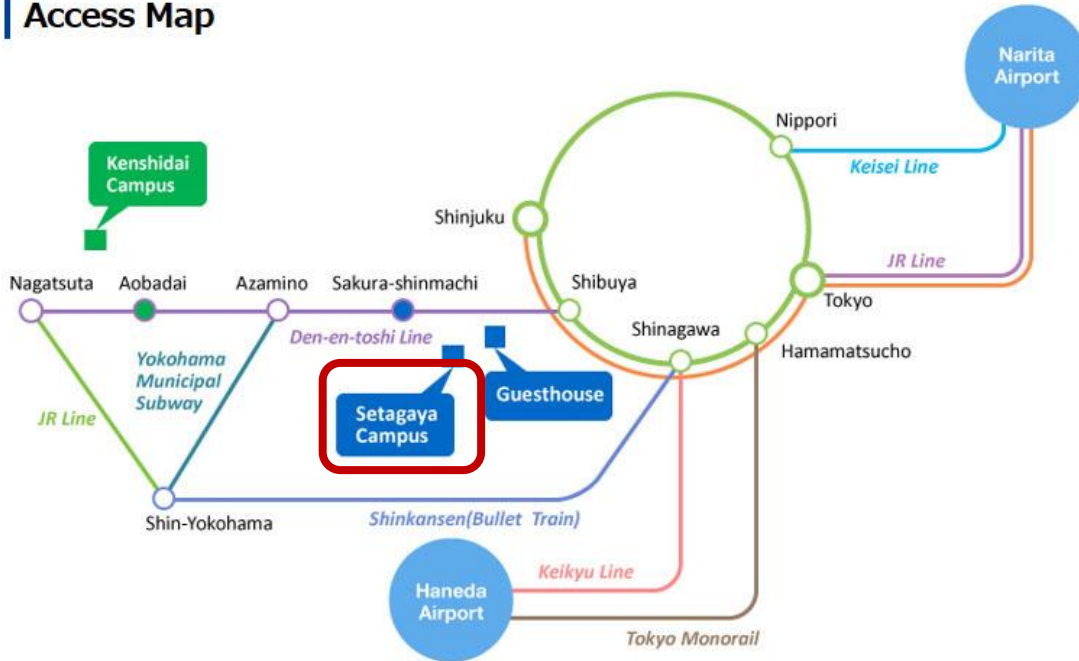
Access Map

Narita Airport

Nippori

Keisei Line

Kenshidai Campus

Shinjuku

JR Line

Tokyo

Nagatsuta

Aobadai

Azamino

Sakura-shinmachi

Shibuya

Den-en-toshi Line

Shinagawa

Hamamatsucho

Yokohama Municipal Subway

JR Line

Setagaya Campus

Guesthouse

Shin-Yokohama

Shinkansen(Bullet Train)

Keikyu Line

Haneda Airport

Tokyo Monorail